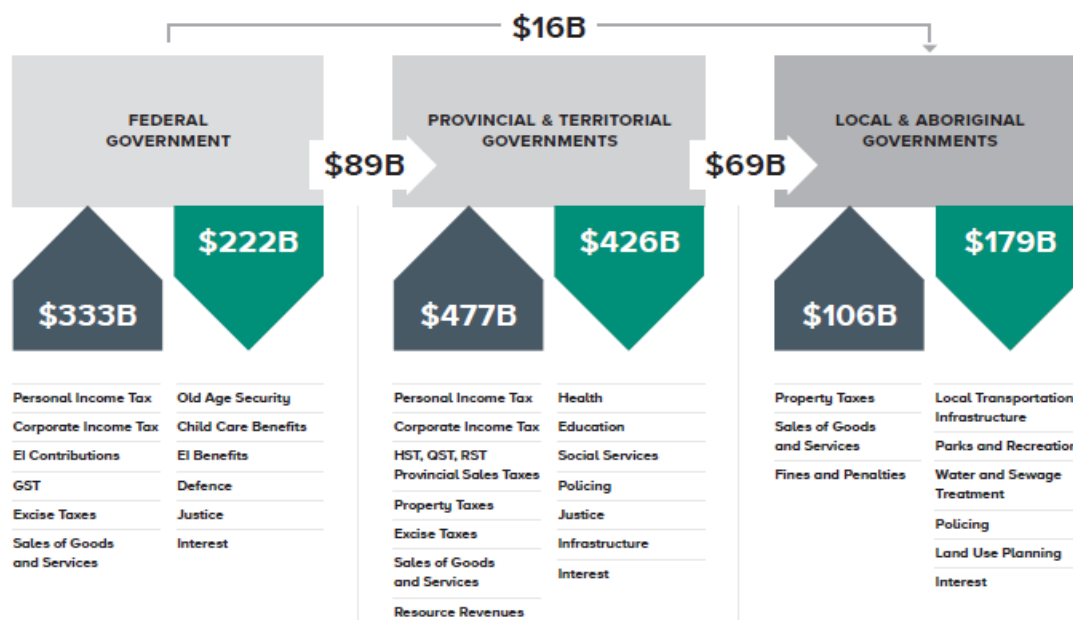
$16B

FEDERAL GOVERNMENT

$89B

PROVINCIAL & TERRITORIAL GOVERNMENTS

$69B

LOCAL & ABORIGINAL GOVERNMENTS

$333B

$222B

Personal Income Tax
Corporate Income Tax
EI Contributions
GST
Excise Taxes
Sales of Goods and Services

Old Age Security
Child Care Benefits
EI Benefits
Defence
Justice
Interest

$477B

$426B

Personal Income Tax
Corporate Income Tax
HST, QST, RST Provincial Sales Taxes
Property Taxes
Excise Taxes
Sales of Goods and Services
Resource Revenues

Health
Education
Social Services
Policing
Justice
Infrastructure
Interest

$106B

$179B

Property Taxes
Sales of Goods and Services
Fines and Penalties

Local Transportation Infrastructure
Parks and Recreation
Water and Sewage Treatment
Policing
Land Use Planning
Interest